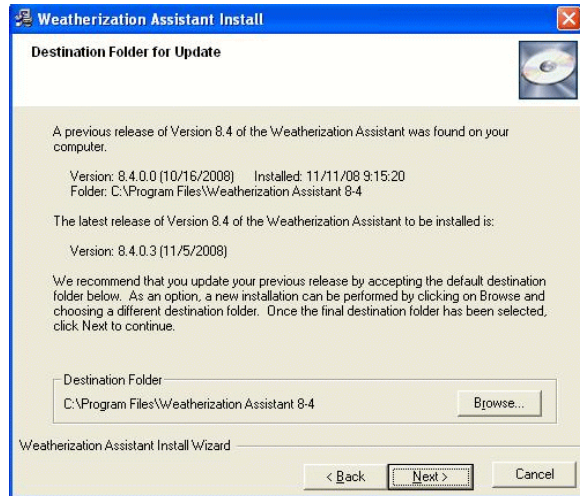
Weatherization Assistant Install

Destination Folder for Update

A previous release of Version 8.4 of the Weatherization Assistant was found on your computer.

Version: 8.4.0.0 (10/16/2008) Installed: 11/11/08 9:15:20
Folder: C:\Program Files\Weatherization Assistant 8-4

The latest release of Version 8.4 of the Weatherization Assistant to be installed is:

Version: 8.4.0.3 (11/5/2008)

We recommend that you update your previous release by accepting the default destination folder below. As an option, a new installation can be performed by clicking on Browse and choosing a different destination folder. Once the final destination folder has been selected, click Next to continue.

Destination Folder
C:\Program Files\Weatherization Assistant 8-4

Browse...

Weatherization Assistant Install Wizard

< Back
Next >
Cancel